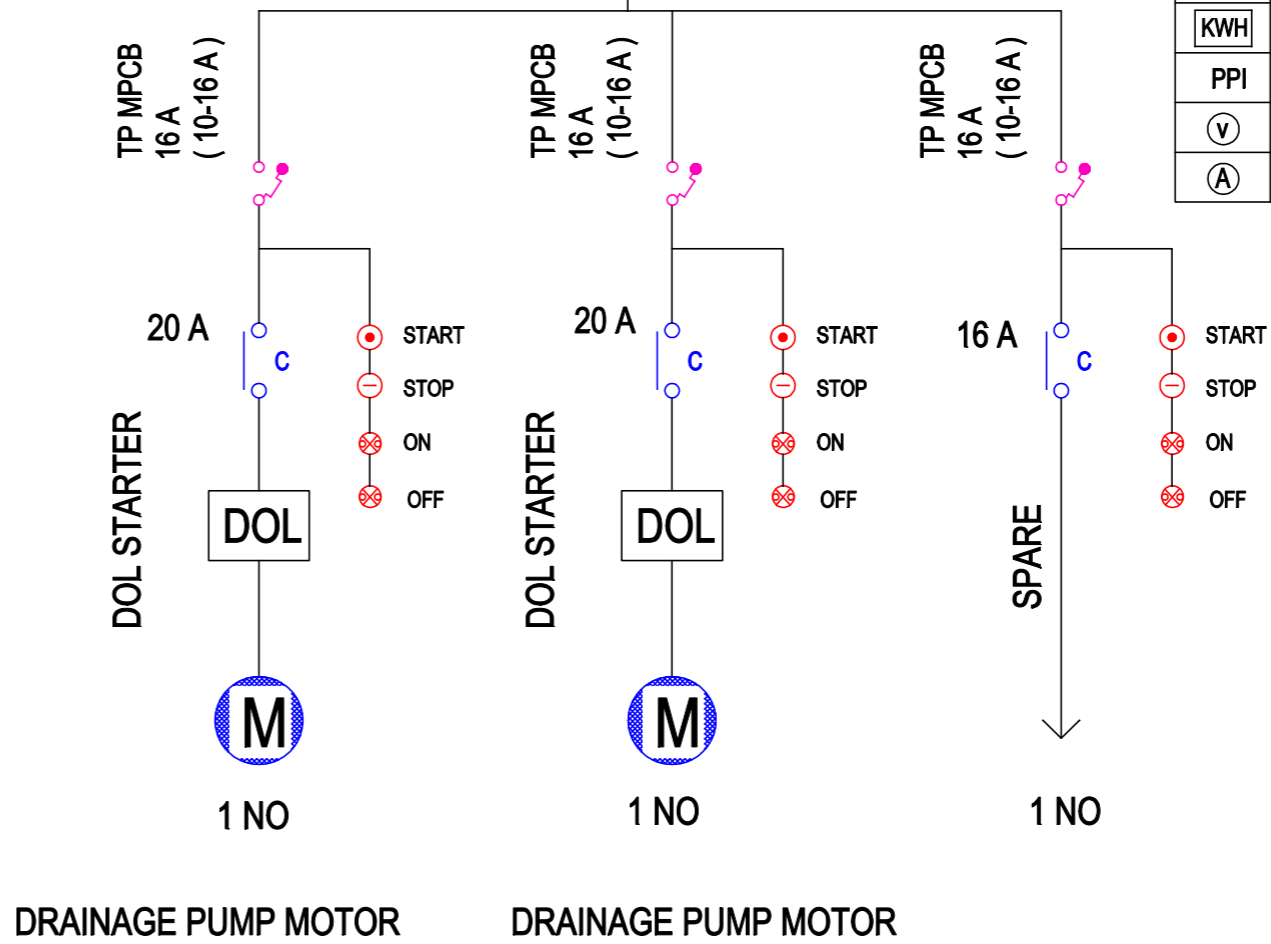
KWH
PPI
V
A

TP MPCB
16 A
( 10-16 A )

20 A
C
START
STOP
ON
OFF
DOL STARTER
DOL
M
1 NO

TP MPCB
16 A
( 10-16 A )

20 A
C
START
STOP
ON
OFF
DOL STARTER
DOL
M
1 NO

TP MPCB
16 A
( 10-16 A )

16 A
C
START
STOP
ON
OFF
SPARE
1 NO

DRAINAGE PUMP MOTOR

DRAINAGE PUMP MOTOR